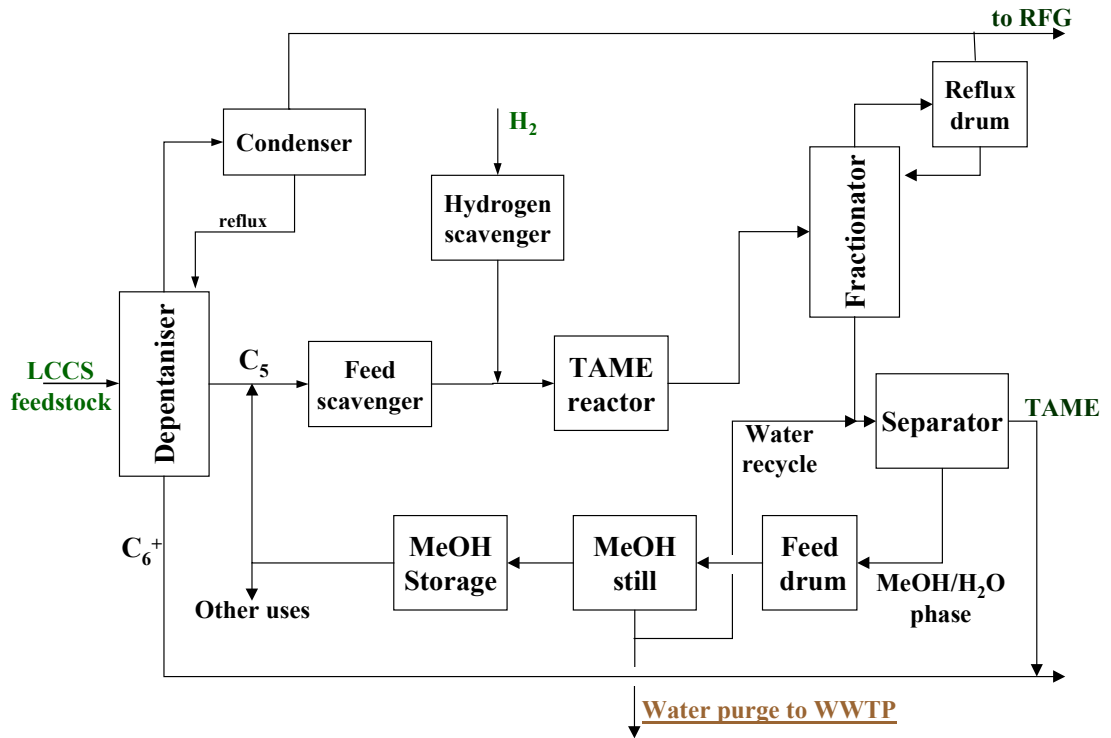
to RFG

Reflux drum

Condenser

$H_2$

reflux

Hydrogen scavenger

Fractionator

Dependaniser

LCCS feedstock

$C_5$

Feed scavenger

TAME reactor

Separator

TAME

Water recycle

$C_6^+$

MeOH Storage

MeOH still

Feed drum

MeOH/$H_2O$ phase

Other uses

Water purge to WWTP